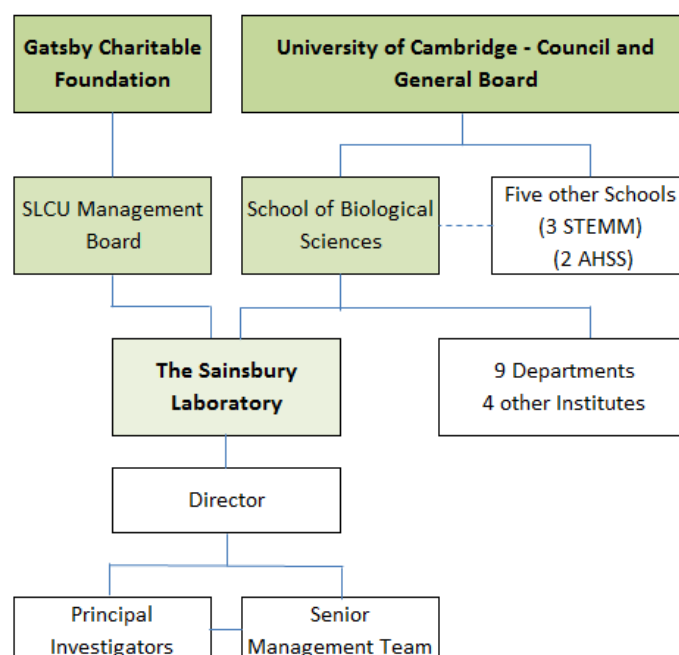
Gatsby Charitable Foundation

University of Cambridge - Council and General Board

SLCU Management Board

School of Biological Sciences

Five other Schools (3 STEMM) (2 AHSS)

The Sainsbury Laboratory

9 Departments
4 other Institutes

Director

Principal Investigators

Senior Management Team